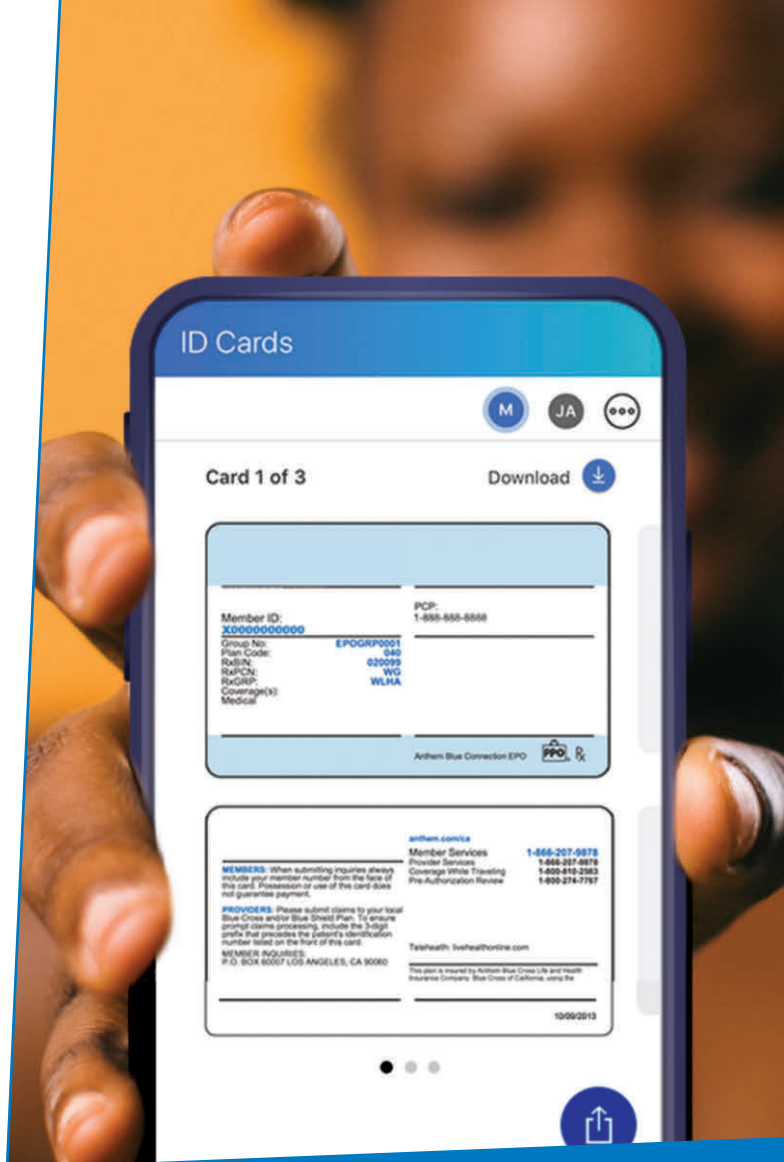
ID Cards

M JA

Card 1 of 3

Download

Member ID:
X0000000000
Group No: EPOGRP0001
Plan Code: 040
RxBIN: 020099
RxPCN: WG
RxGRP: WLHA
Coverage(s):
Medical

PCP:
1-888-888-8888

Anthem Blue Connection EPO PPO Rx

anthem.com/ca
Member Services 1-866-207-9878
Provider Services 1-866-207-9878
Coverage While Traveling 1-800-810-2583
Pre-Authorization Review 1-800-274-7767

MEMBERS: When submitting inquiries always include your member number from the face of this card. Possession or use of this card does not guarantee payment.

PROVIDERS: Please submit claims to your local Blue Cross and/or Blue Shield Plan. To ensure prompt claims processing, include the 3-digit prefix that precedes the patient's identification number listed on the front of this card.

MEMBER INQUIRIES:
P.O. BOX 60007 LOS ANGELES, CA 90060

Telehealth: livehealthonline.com

This plan is insured by Anthem Blue Cross Life and Health Insurance Company. Blue Cross of California, using the

10/09/2013